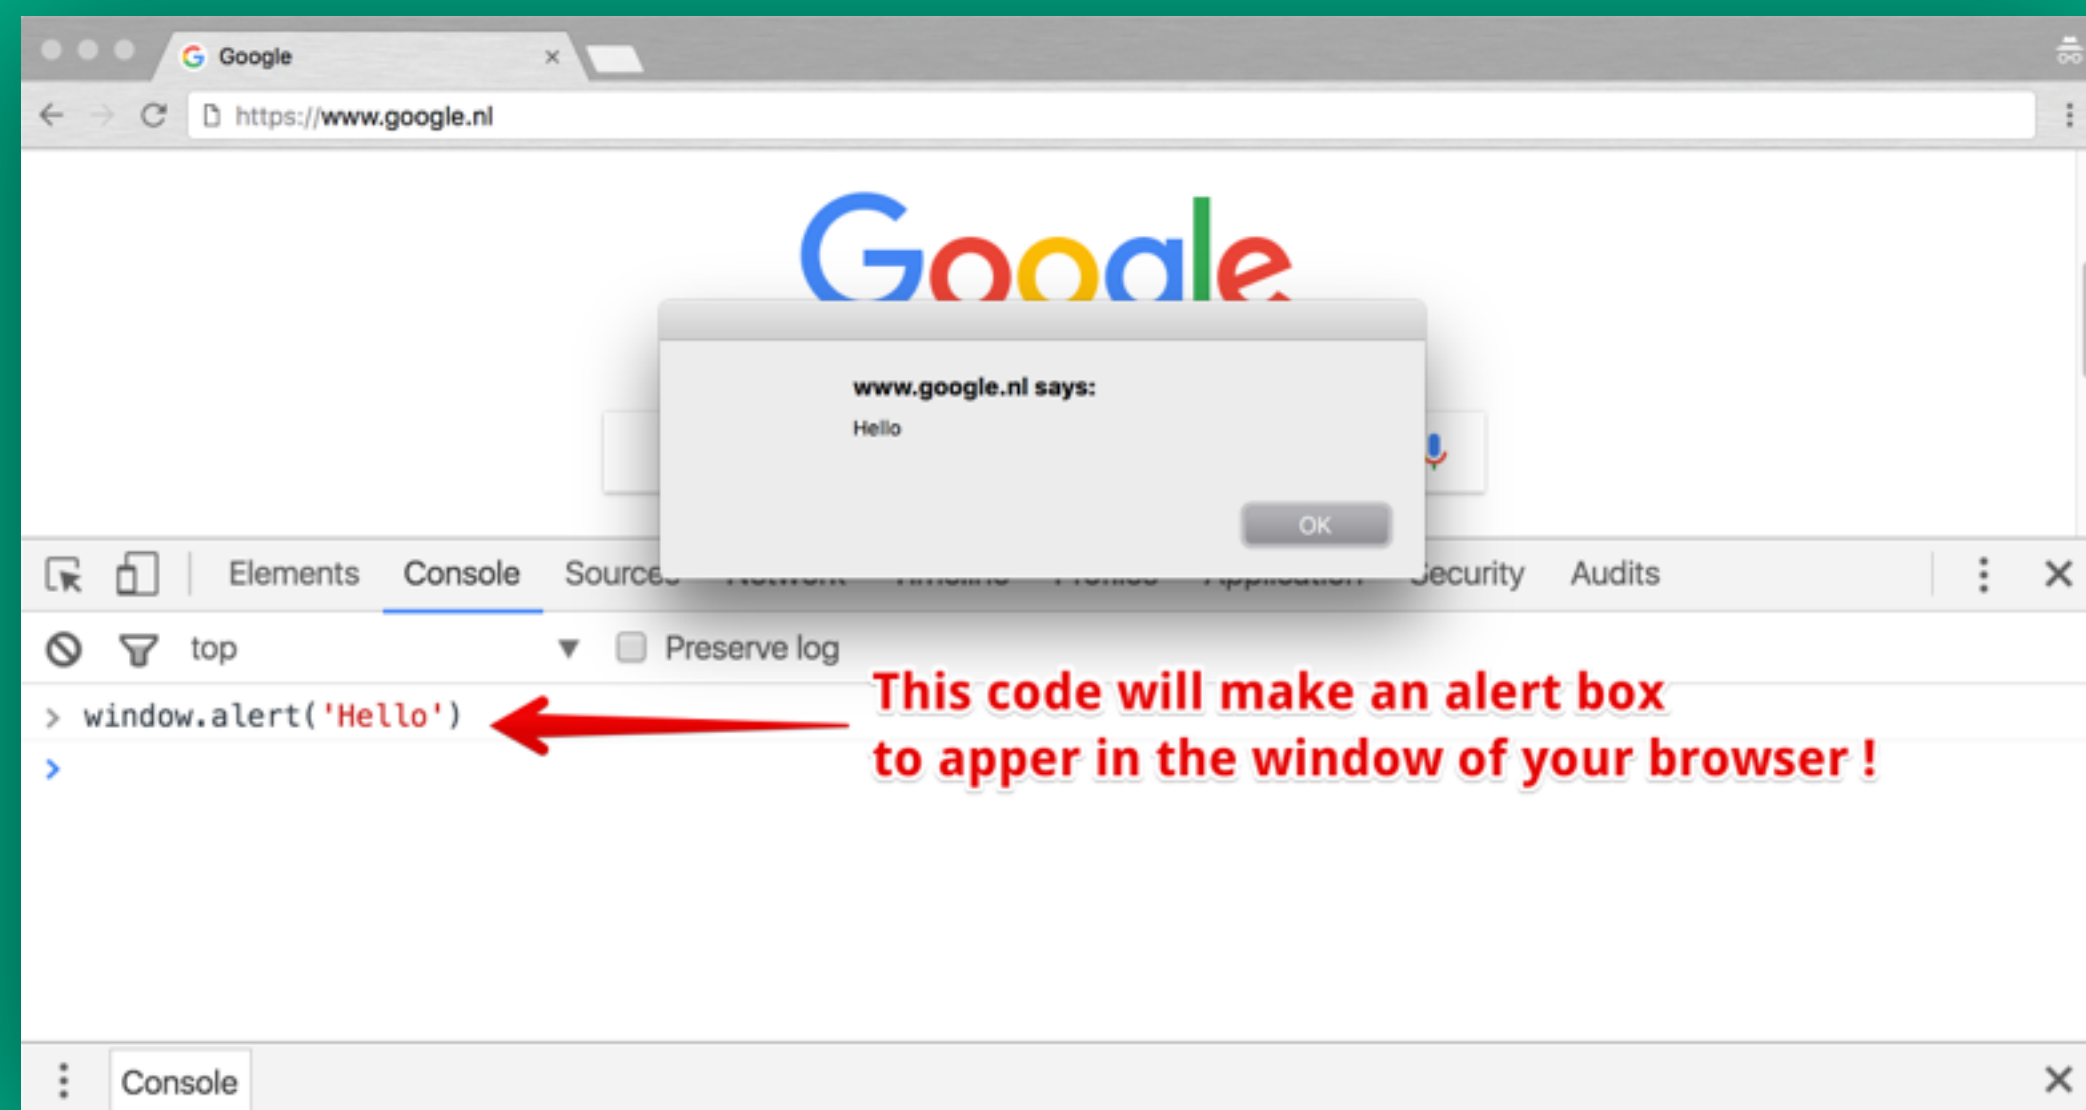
Google ×

https://www.google.nl

Google

www.google.nl says:

Hello

OK

Elements Console Source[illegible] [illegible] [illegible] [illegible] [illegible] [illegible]ecurity Audits

top

Preserve log

> window.alert('Hello')

>

This code will make an alert box to apper in the window of your browser !

Console